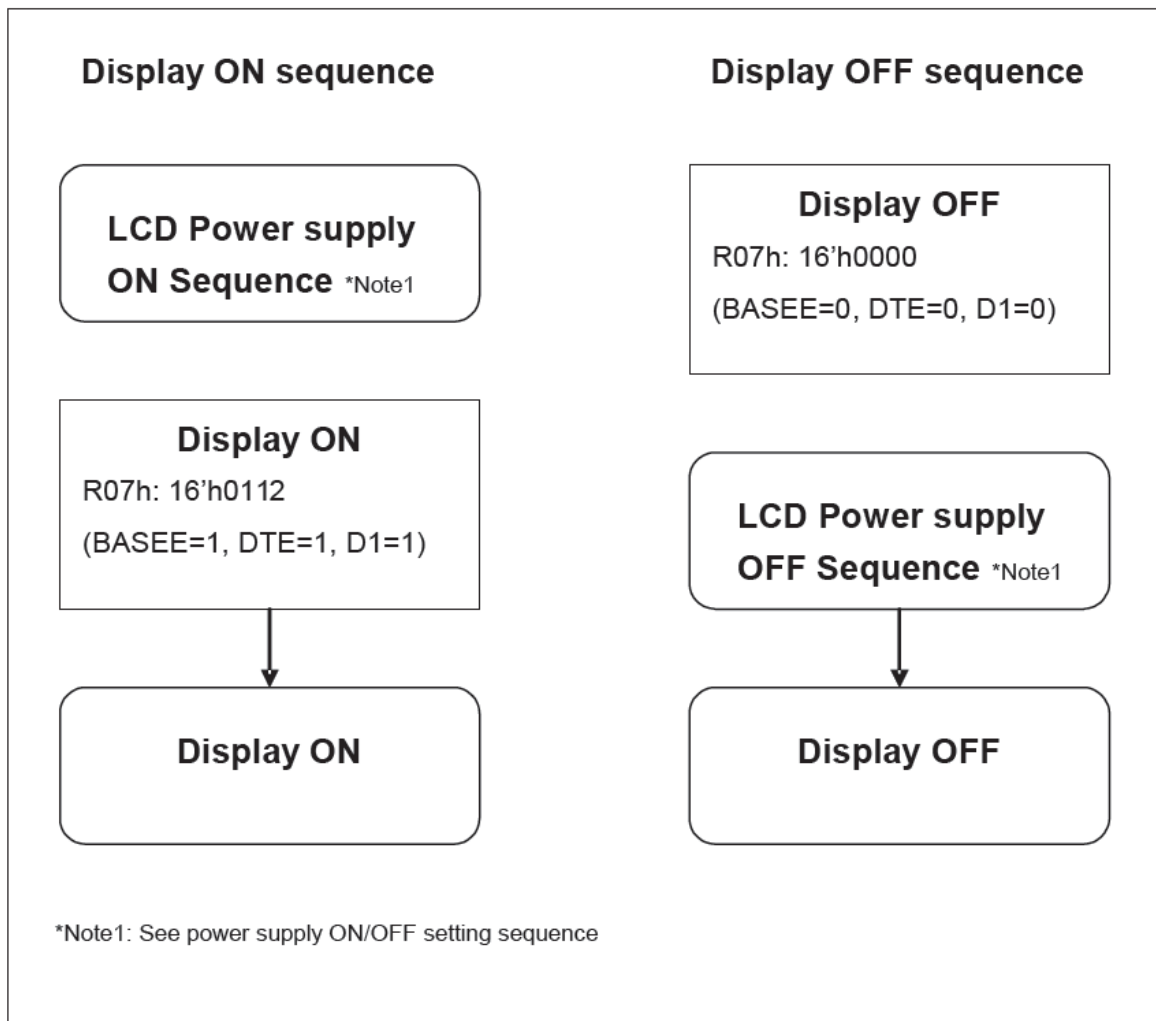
Display ON sequence

LCD Power supply ON Sequence *Note1

Display ON
R07h: 16'h0112
(BASEE=1, DTE=1, D1=1)

Display ON

Display OFF sequence

Display OFF
R07h: 16'h0000
(BASEE=0, DTE=0, D1=0)

LCD Power supply OFF Sequence *Note1

Display OFF

*Note1: See power supply ON/OFF setting sequence